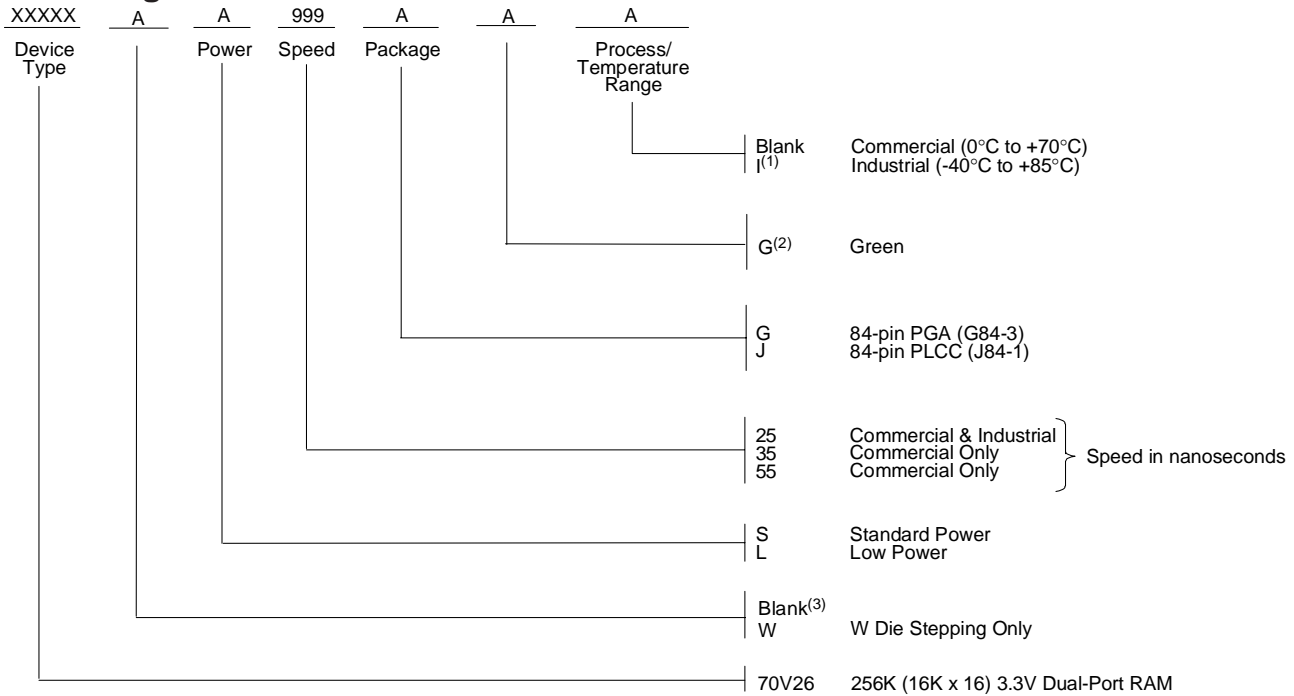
XXXXX A A 999 A A A

Device Type

Power

Speed

Package

Process/ Temperature Range

Blank Commercial (0°C to +70°C)
I$^{(1)}$ Industrial (-40°C to +85°C)

G$^{(2)}$ Green

G 84-pin PGA (G84-3)
J 84-pin PLCC (J84-1)

25 Commercial & Industrial
35 Commercial Only
55 Commercial Only

Speed in nanoseconds

S Standard Power
L Low Power

Blank$^{(3)}$
W W Die Stepping Only

70V26 256K (16K x 16) 3.3V Dual-Port RAM